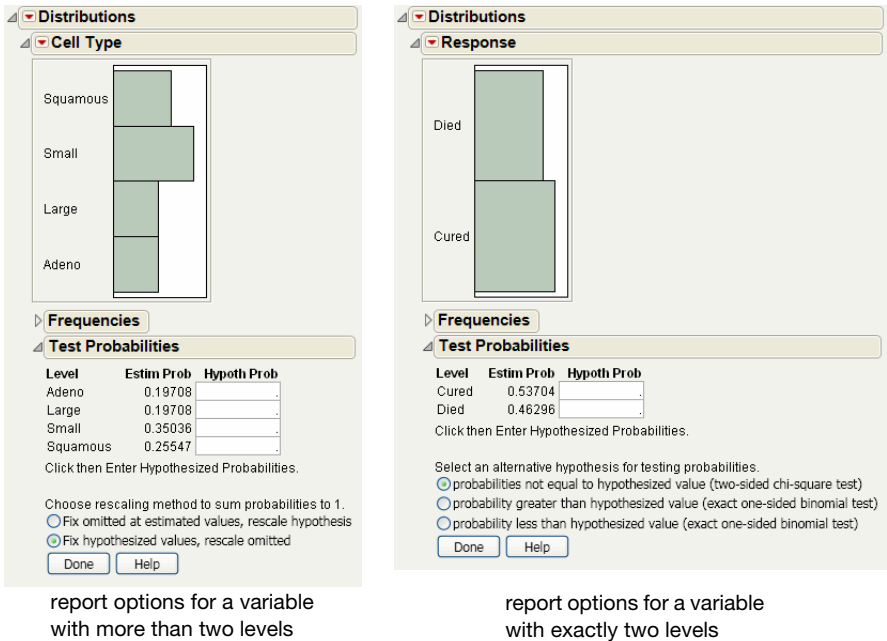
Distributions

Cell Type

Squamous

Small

Large

Adeno

Frequencies

Test Probabilities

| Level | Estim Prob | Hypoth Prob |
|---|---|---|
| Adeno | 0.19708 | . |
| Large | 0.19708 | . |
| Small | 0.35036 | . |
| Squamous | 0.25547 | . |

Click then Enter Hypothesized Probabilities.

Choose rescaling method to sum probabilities to 1.

Fix omitted at estimated values, rescale hypothesis

Fix hypothesized values, rescale omitted

Done Help

report options for a variable with more than two levels

Distributions

Response

Died

Cured

Frequencies

Test Probabilities

| Level | Estim Prob | Hypoth Prob |
|---|---|---|
| Cured | 0.53704 | . |
| Died | 0.46296 | . |

Click then Enter Hypothesized Probabilities.

Select an alternative hypothesis for testing probabilities.

probabilities not equal to hypothesized value (two-sided chi-square test)

probability greater than hypothesized value (exact one-sided binomial test)

probability less than hypothesized value (exact one-sided binomial test)

Done Help

report options for a variable with exactly two levels